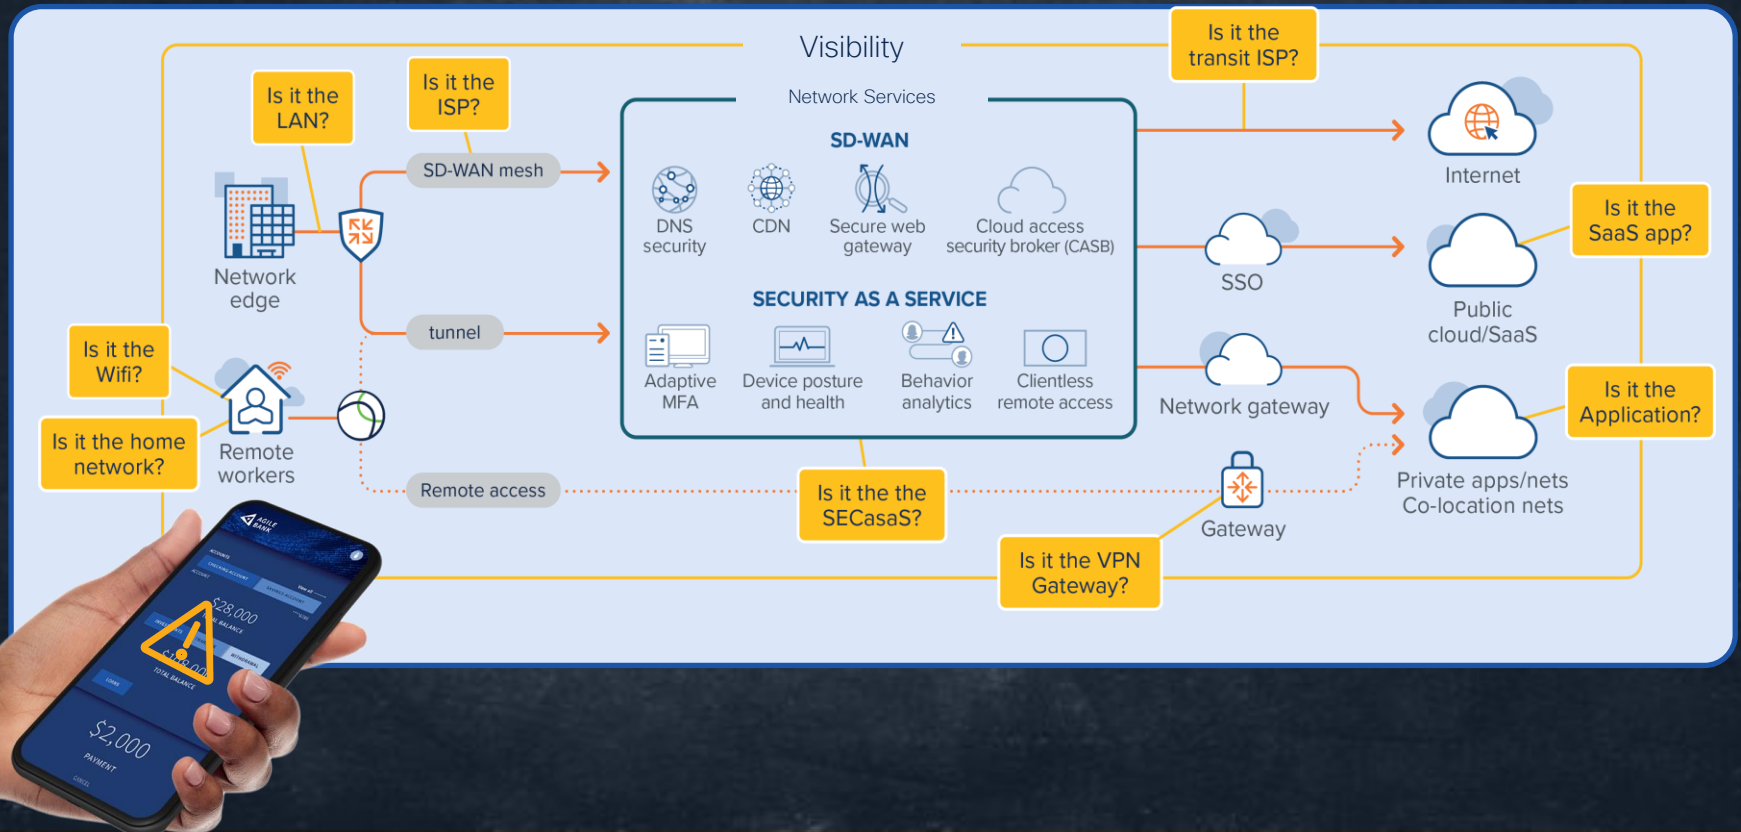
Visibility

Is it the transit ISP?

Is it the LAN?

Is it the ISP?

Network Services

SD-WAN

SD-WAN mesh

Network edge

DNS security

CDN

Secure web gateway

Cloud access security broker (CASB)

Internet

SSO

Is it the SaaS app?

Public cloud/SaaS

SECURITY AS A SERVICE

tunnel

Is it the Wifi?

Adaptive MFA

Device posture and health

Behavior analytics

Clientless remote access

Network gateway

Is it the Application?

Is it the home network?

Remote workers

Remote access

Is it the SECasaS?

Gateway

Private apps/nets Co-location nets

Is it the VPN Gateway?

AGILE BANK

$28,000

$2,000

PAYMENT